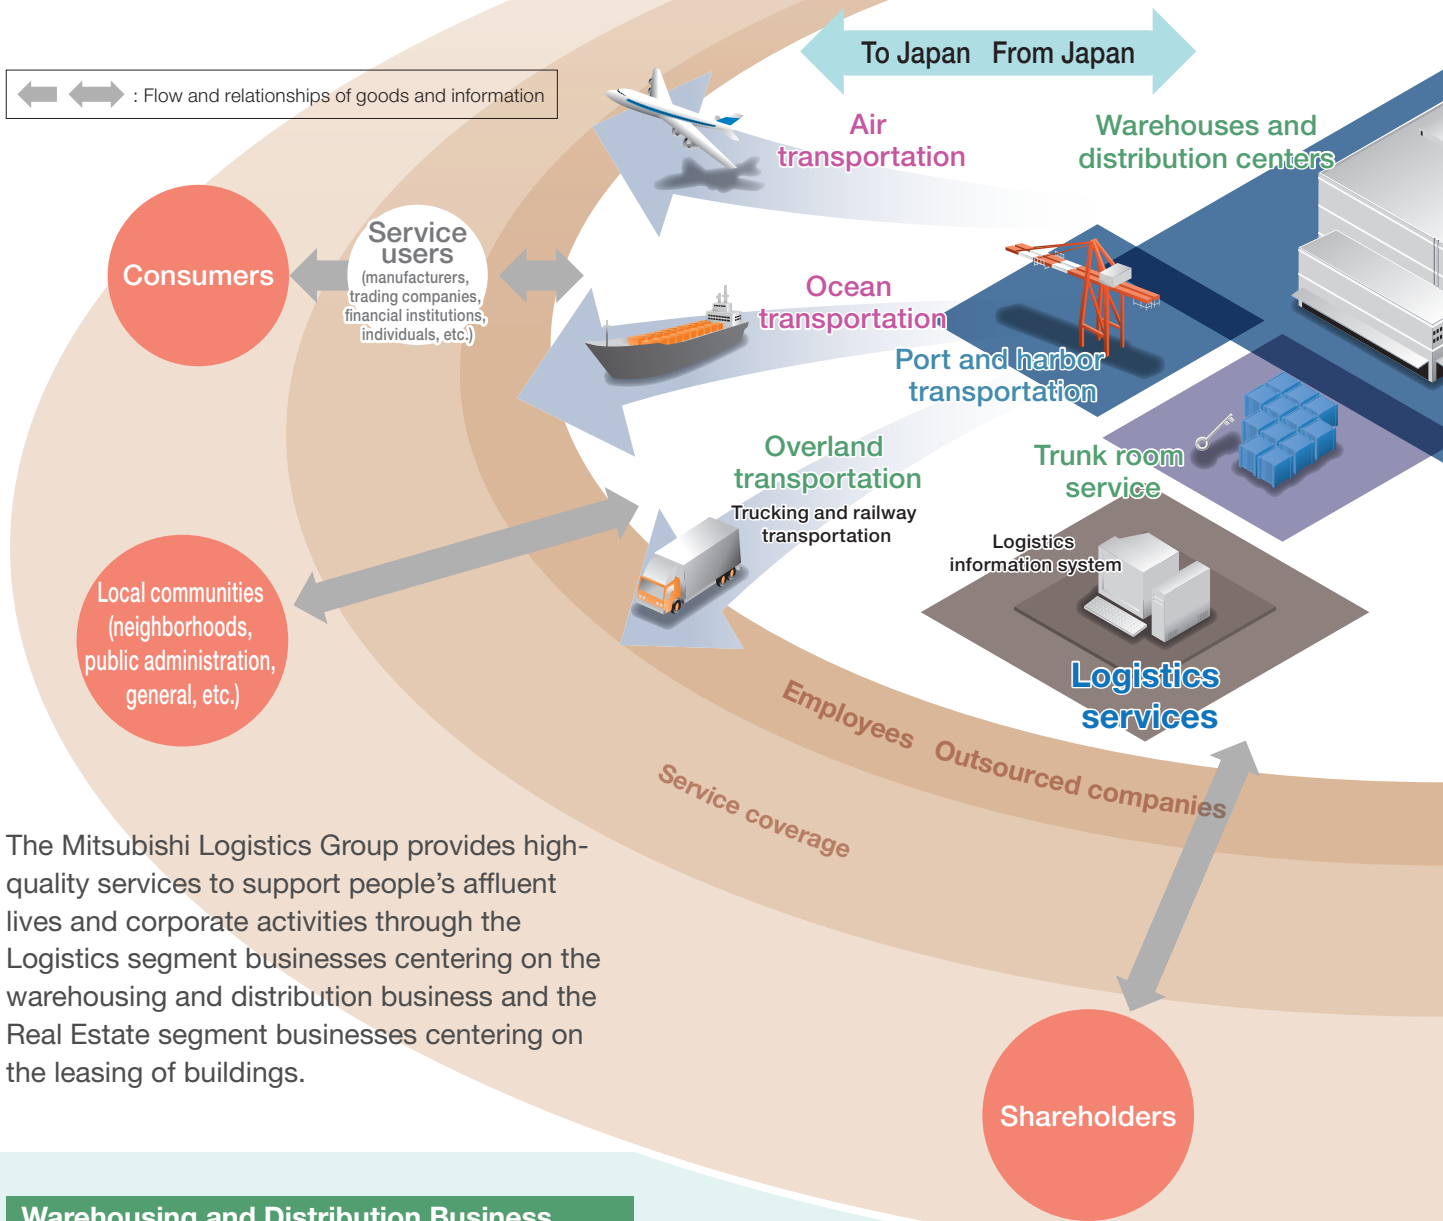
: Flow and relationships of goods and information

To Japan From Japan

Air transportation

Warehouses and distribution centers

Consumers

Service users (manufacturers, trading companies, financial institutions, individuals, etc.)

Ocean transportation

Port and harbor transportation

Overland transportation

Trucking and railway transportation

Trunk room service

Logistics information system

Local communities (neighborhoods, public administration, general, etc.)

Logistics services

Employees Outsourced companies

Service coverage

The Mitsubishi Logistics Group provides high-quality services to support people's affluent lives and corporate activities through the Logistics segment businesses centering on the warehousing and distribution business and the Real Estate segment businesses centering on the leasing of buildings.

Shareholders

Warehousing and Distribution Business